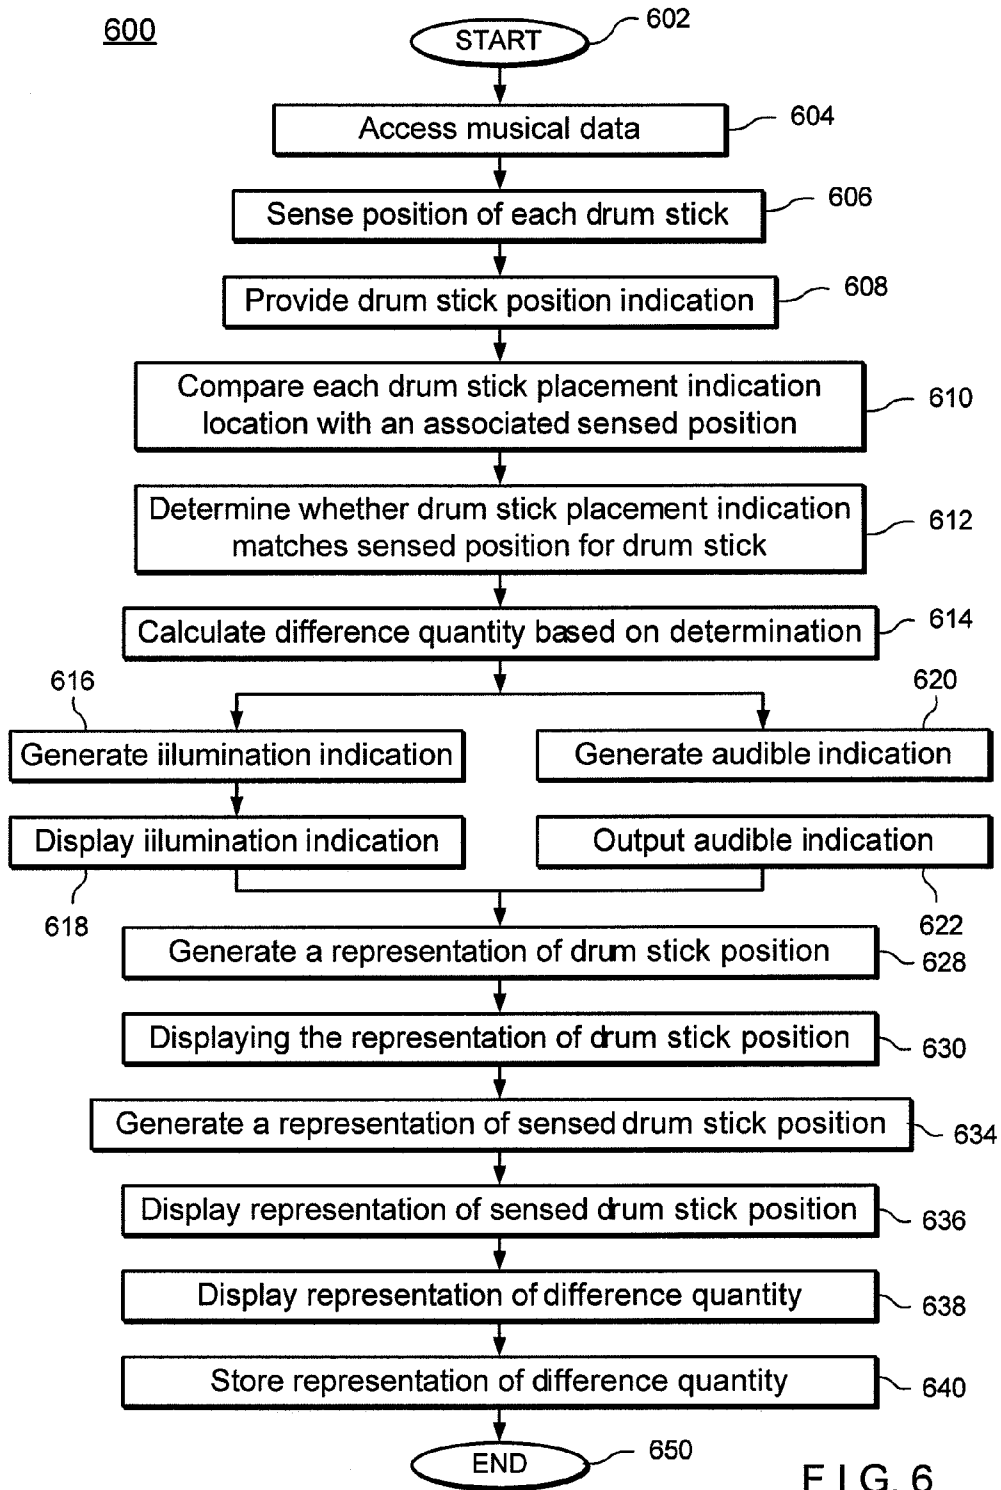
600

START 602

Access musical data 604

Sense position of each drum stick 606

Provide drum stick position indication 608

Compare each drum stick placement indication location with an associated sensed position 610

Determine whether drum stick placement indication matches sensed position for drum stick 612

Calculate difference quantity based on determination 614

616

Generate iilumination indication

Display iilumination indication

618

620

Generate audible indication

Output audible indication

622

Generate a representation of drum stick position 628

Displaying the representation of drum stick position 630

Generate a representation of sensed drum stick position 634

Display representation of sensed drum stick position 636

Display representation of difference quantity 638

Store representation of difference quantity 640

END 650

FIG. 6